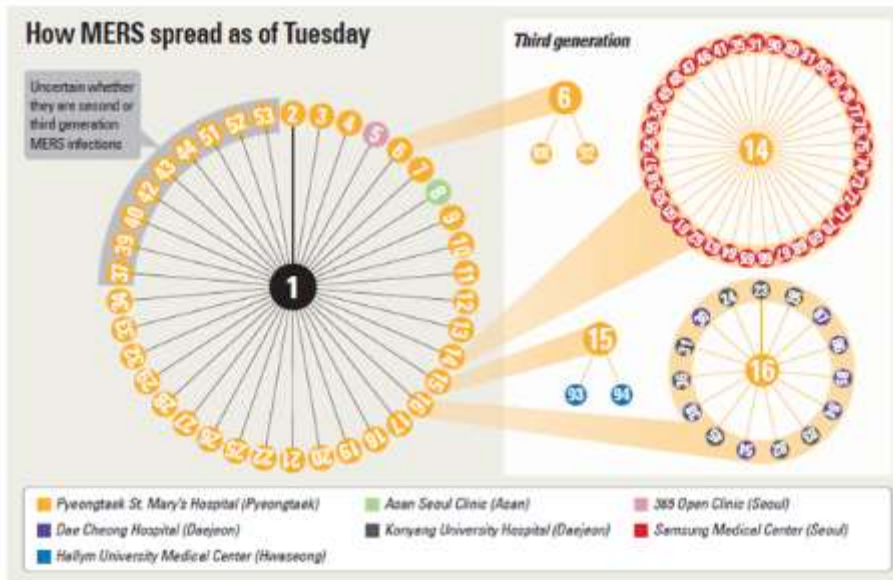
How MERS spread as of Tuesday

Uncertain whether they are second or third generation MERS infections

Third generation

1

2 3 4 5 6 7 8 9 10 11 12 13 14 15 16 17 18 19 20 21 22 25 26 27 28 29 32 33 34 37 39 40 42 43 44 51 52 53

6

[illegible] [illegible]

14

15

93 94

16

Pyeongtaek St. Mary's Hospital (Pyeongtaek)
Asan Seoul Clinic (Asan)
365 Open Clinic (Seoul)
Dae Cheong Hospital (Daejeon)
Konyang University Hospital (Daejeon)
Samsung Medical Center (Seoul)
Hallym University Medical Center (Hwaseong)